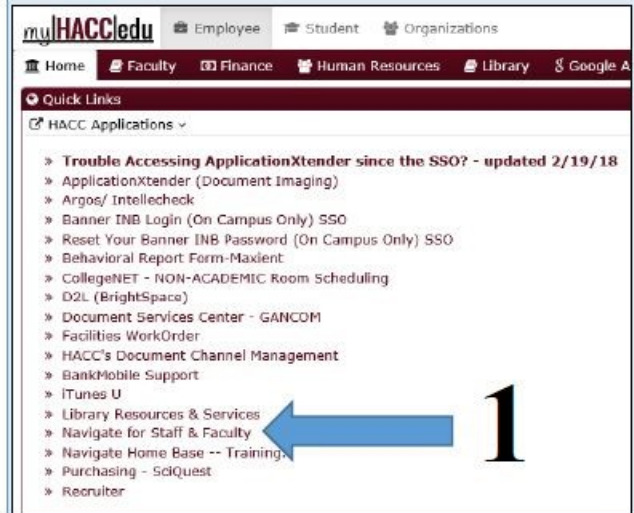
myHACCedu Employee Student Organizations

Home Faculty Finance Human Resources Library Google A

Quick Links

HACC Applications

» Trouble Accessing ApplicationXtender since the SSO? - updated 2/19/18
» ApplicationXtender (Document Imaging)
» Argos/ Intellecheck
» Banner INB Login (On Campus Only) SSO
» Reset Your Banner INB Password (On Campus Only) SSO
» Behavioral Report Form-Maxient
» CollegeNET - NON-ACADEMIC Room Scheduling
» D2L (BrightSpace)
» Document Services Center - GANCOM
» Facilities WorkOrder
» HACC's Document Channel Management
» BankMobile Support
» iTunes U
» Library Resources & Services
» Navigate for Staff & Faculty
» Navigate Home Base -- Training
» Purchasing - SciQuest
» Recruiter

1